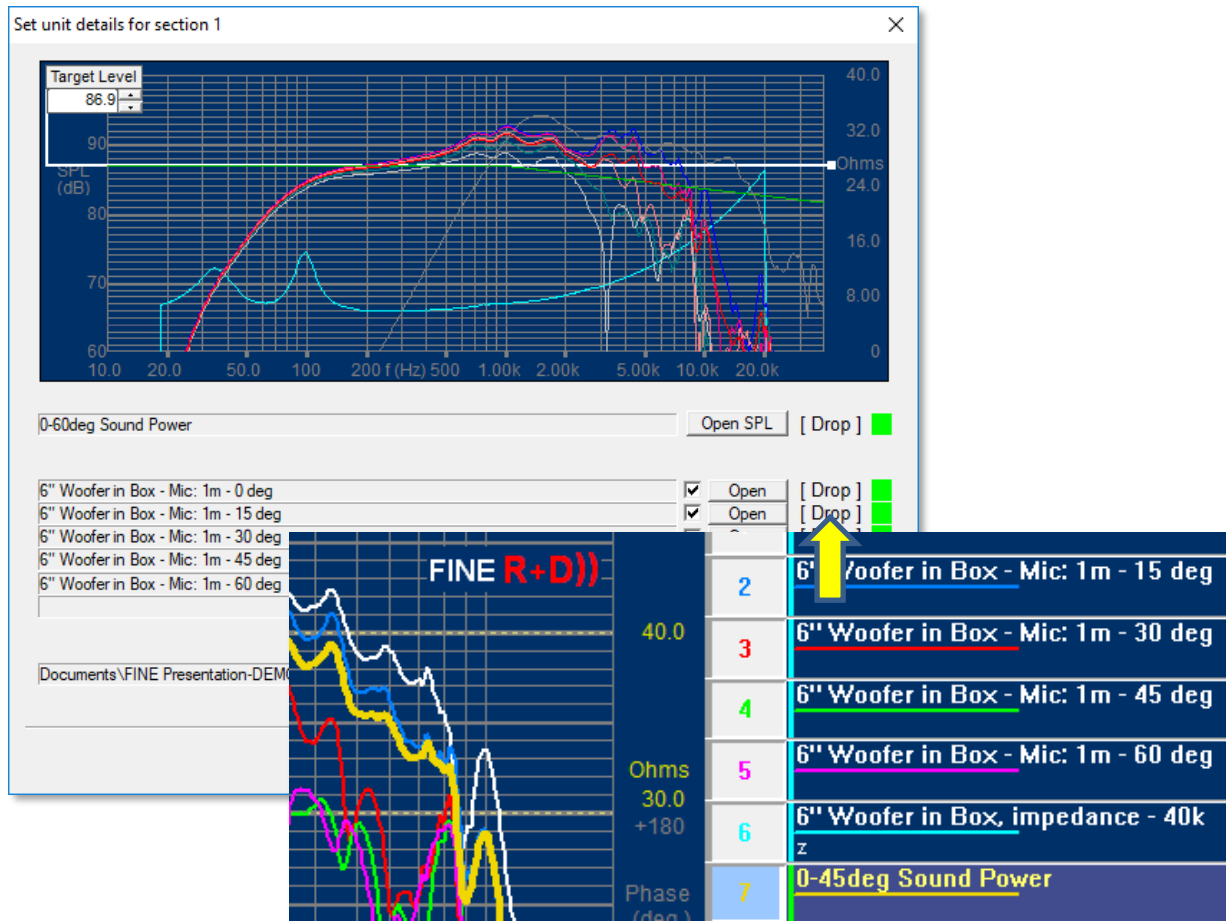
Set unit details for section 1

Target Level
86.9

90
SPL
(dB)
80
70
60
10.0 20.0 50.0 100 200 f (Hz) 500 1.00k 2.00k 5.00k 10.0k 20.0k
40.0
32.0
Ohms
24.0
16.0
8.00
0

0-60deg Sound Power
Open SPL
[ Drop ]

6" Woofer in Box - Mic: 1m - 0 deg
Open
[ Drop ]
6" Woofer in Box - Mic: 1m - 15 deg
Open
[ Drop ]
6" Woofer in Box - Mic: 1m - 30 deg
6" Woofer in Box - Mic: 1m - 45 deg
6" Woofer in Box - Mic: 1m - 60 deg

Documents\FINE Presentation-DEM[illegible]

FINE R+D))
40.0
Ohms
30.0
+180
Phase
(deg)

2
6" Woofer in Box - Mic: 1m - 15 deg
3
6" Woofer in Box - Mic: 1m - 30 deg
4
6" Woofer in Box - Mic: 1m - 45 deg
5
6" Woofer in Box - Mic: 1m - 60 deg
6
6" Woofer in Box, impedance - 40k
z
7
0-45deg Sound Power